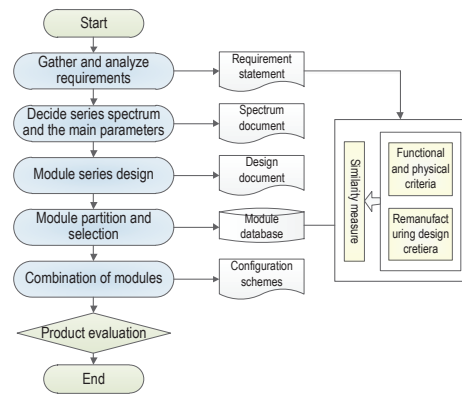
Start

Gather and analyze requirements

Requirement statement

Decide series spectrum and the main parameters

Spectrum document

Module series design

Design document

Module partition and selection

Module database

Combination of modules

Configuration schemes

Product evaluation

End

Similarity measure

Functional and physical criteria

Remanufacturing design cretiera